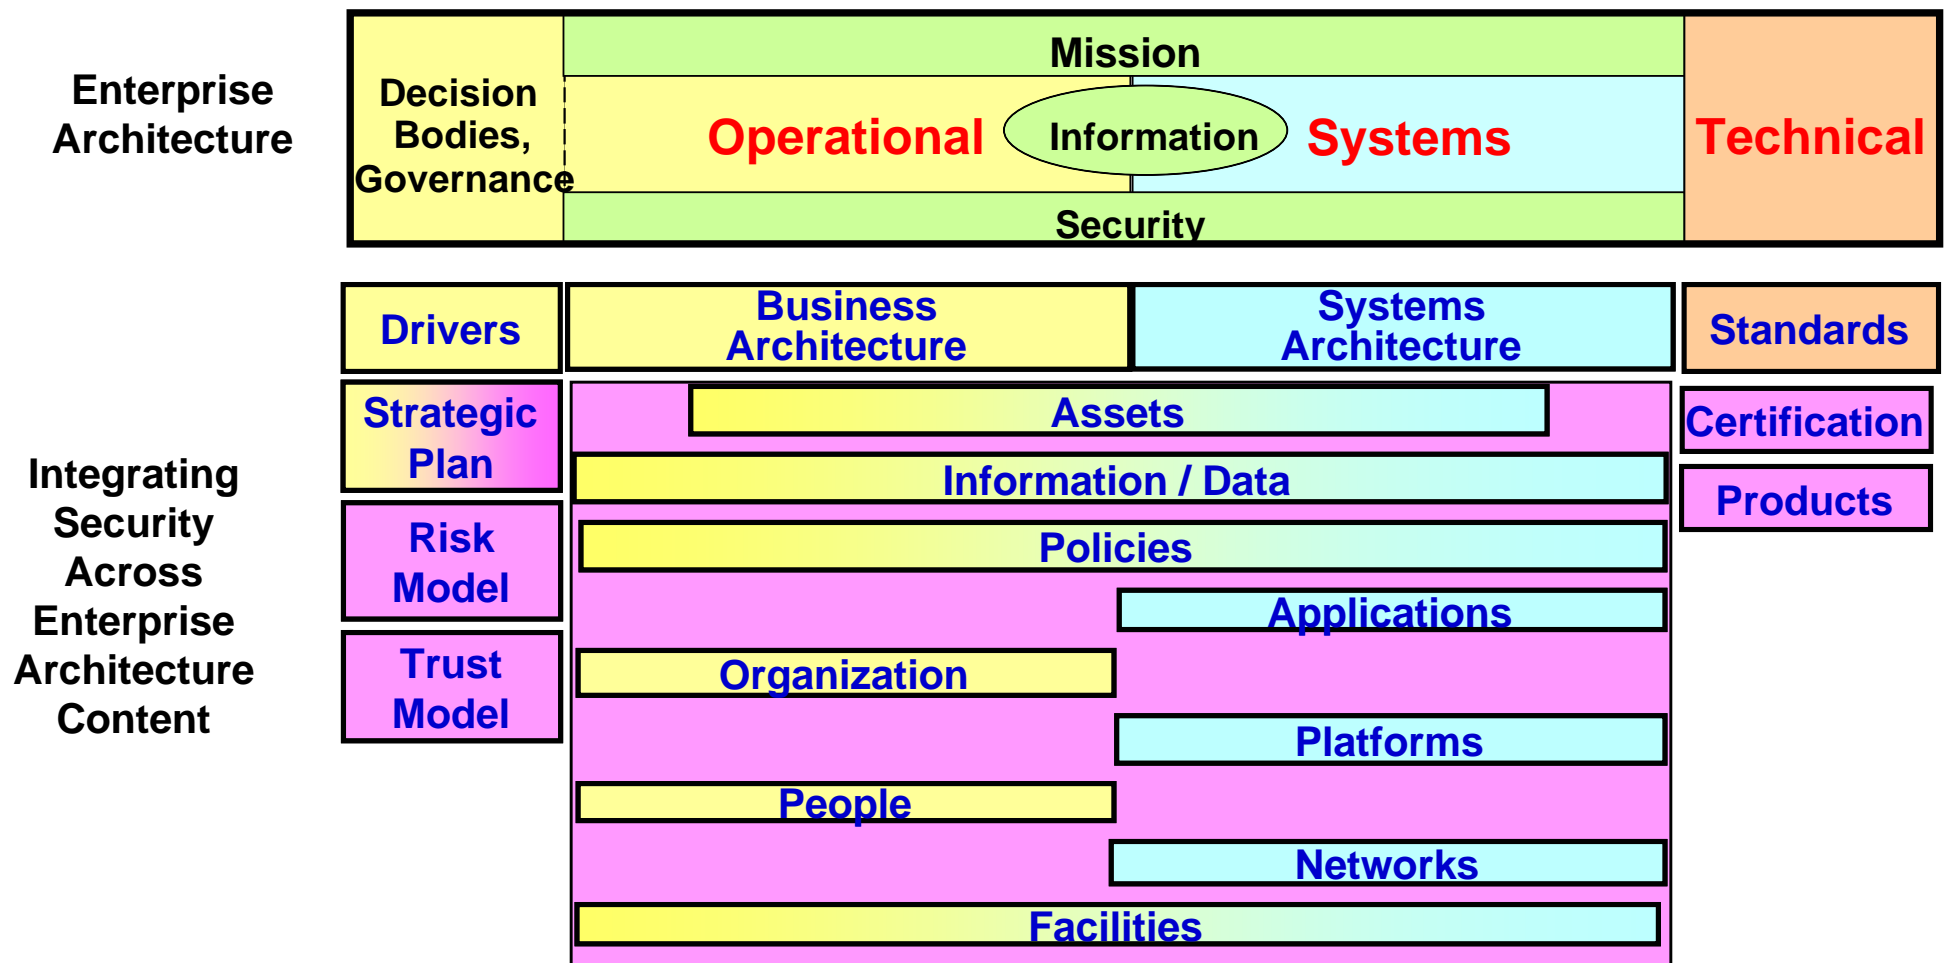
Enterprise Architecture

Decision Bodies, Governance

Mission

Operational

Information

Systems

Security

Technical

Integrating Security Across Enterprise Architecture Content

Drivers

Business Architecture

Systems Architecture

Standards

Strategic Plan

Assets

Certification

Information / Data

Products

Risk Model

Policies

Applications

Trust Model

Organization

Platforms

People

Networks

Facilities